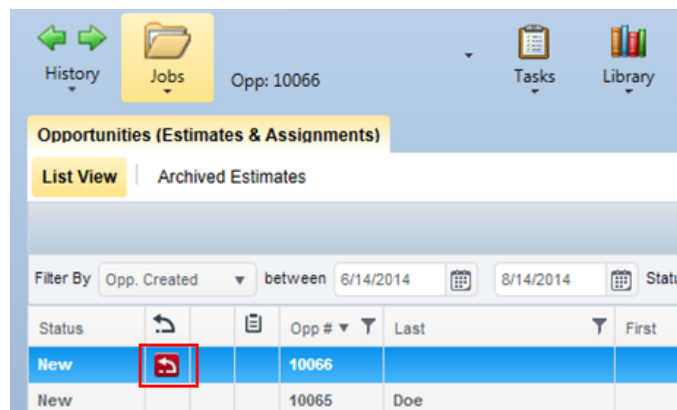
History Jobs Opp: 10066 Tasks Library

Opportunities (Estimates & Assignments)

List View | Archived Estimates

Filter By Opp. Created between 6/14/2014 8/14/2014 Statu

| Status | | | | Opp # | Last | First |
|---|---|---|---|---|---|---|
| New | | | | 10066 | | |
| New | | | | 10065 | Doe | |